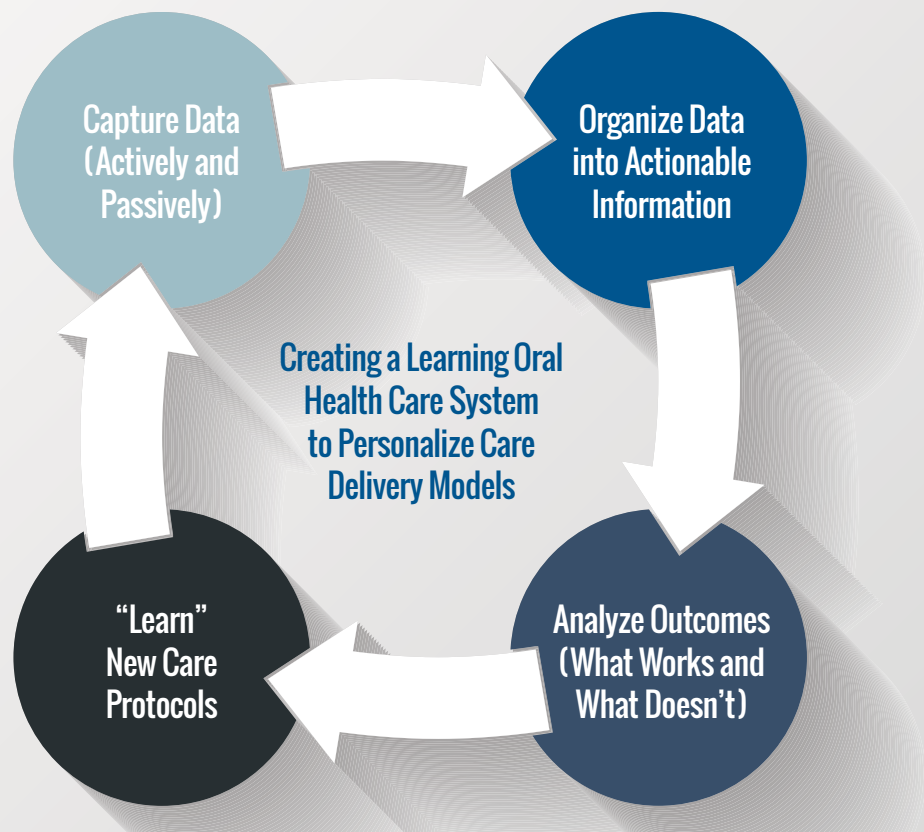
Capture Data (Actively and Passively)

Organize Data into Actionable Information

Creating a Learning Oral Health Care System to Personalize Care Delivery Models

Analyze Outcomes (What Works and What Doesn’t)

“Learn” New Care Protocols